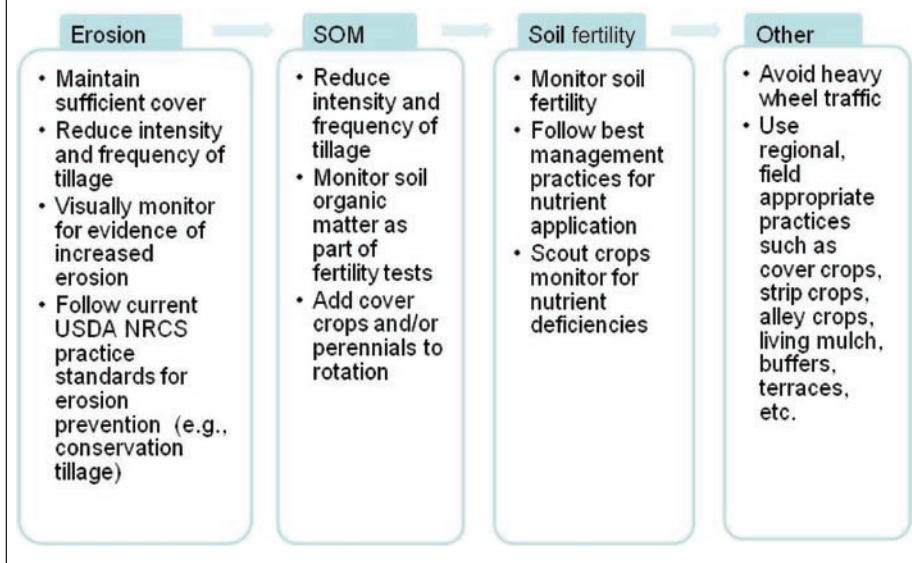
Erosion

• Maintain sufficient cover
• Reduce intensity and frequency of tillage
• Visually monitor for evidence of increased erosion
• Follow current USDA NRCS practice standards for erosion prevention (e.g., conservation tillage)

SOM

• Reduce intensity and frequency of tillage
• Monitor soil organic matter as part of fertility tests
• Add cover crops and/or perennials to rotation

Soil fertility

• Monitor soil fertility
• Follow best management practices for nutrient application
• Scout crops monitor for nutrient deficiencies

Other

• Avoid heavy wheel traffic
• Use regional, field appropriate practices such as cover crops, strip crops, alley crops, living mulch, buffers, terraces, etc.